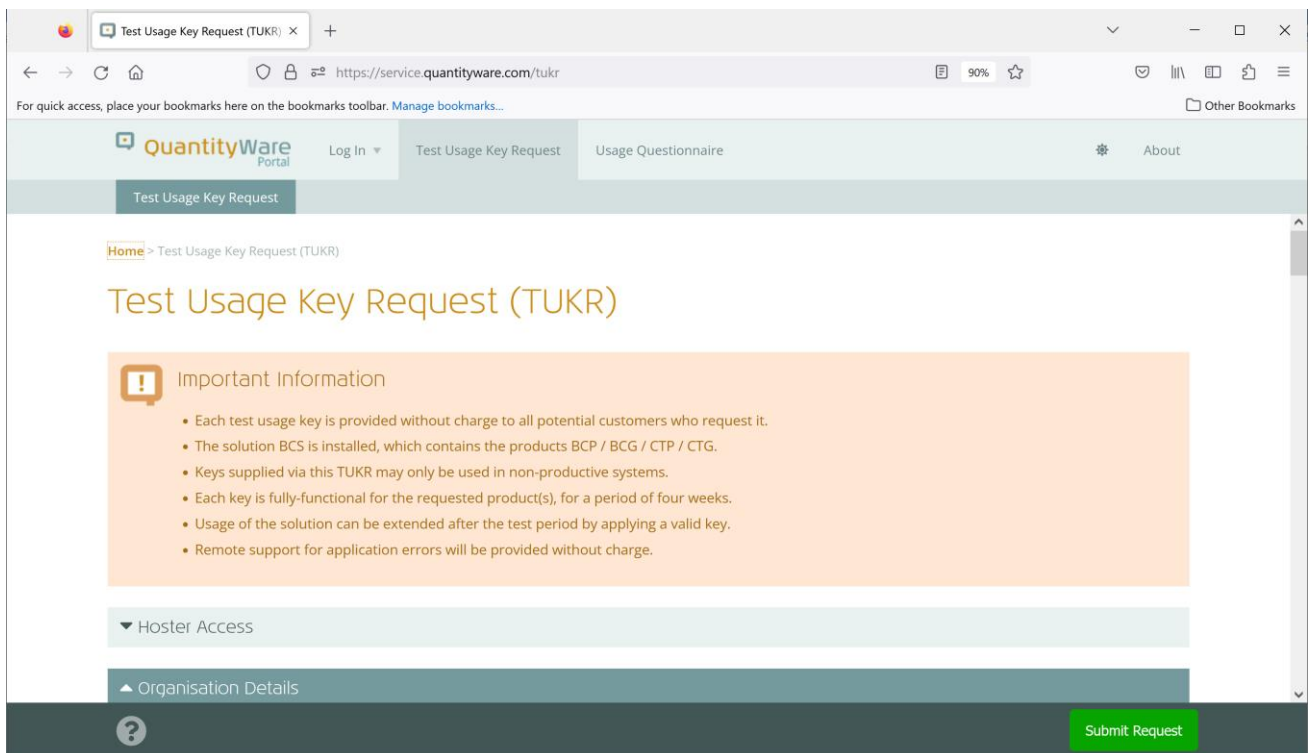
Test Usage Key Request (TUKR) ×

https://service.quantityware.com/tukr

90%

For quick access, place your bookmarks here on the bookmarks toolbar. Manage bookmarks...

Other Bookmarks

QuantityWare Portal

Log In

Test Usage Key Request

Usage Questionnaire

About

Test Usage Key Request

Home > Test Usage Key Request (TUKR)

Test Usage Key Request (TUKR)

Important Information

- Each test usage key is provided without charge to all potential customers who request it.
- The solution BCS is installed, which contains the products BCP / BCG / CTP / CTG.
- Keys supplied via this TUKR may only be used in non-productive systems.
- Each key is fully-functional for the requested product(s), for a period of four weeks.
- Usage of the solution can be extended after the test period by applying a valid key.
- Remote support for application errors will be provided without charge.

Hoster Access

Organisation Details

Submit Request